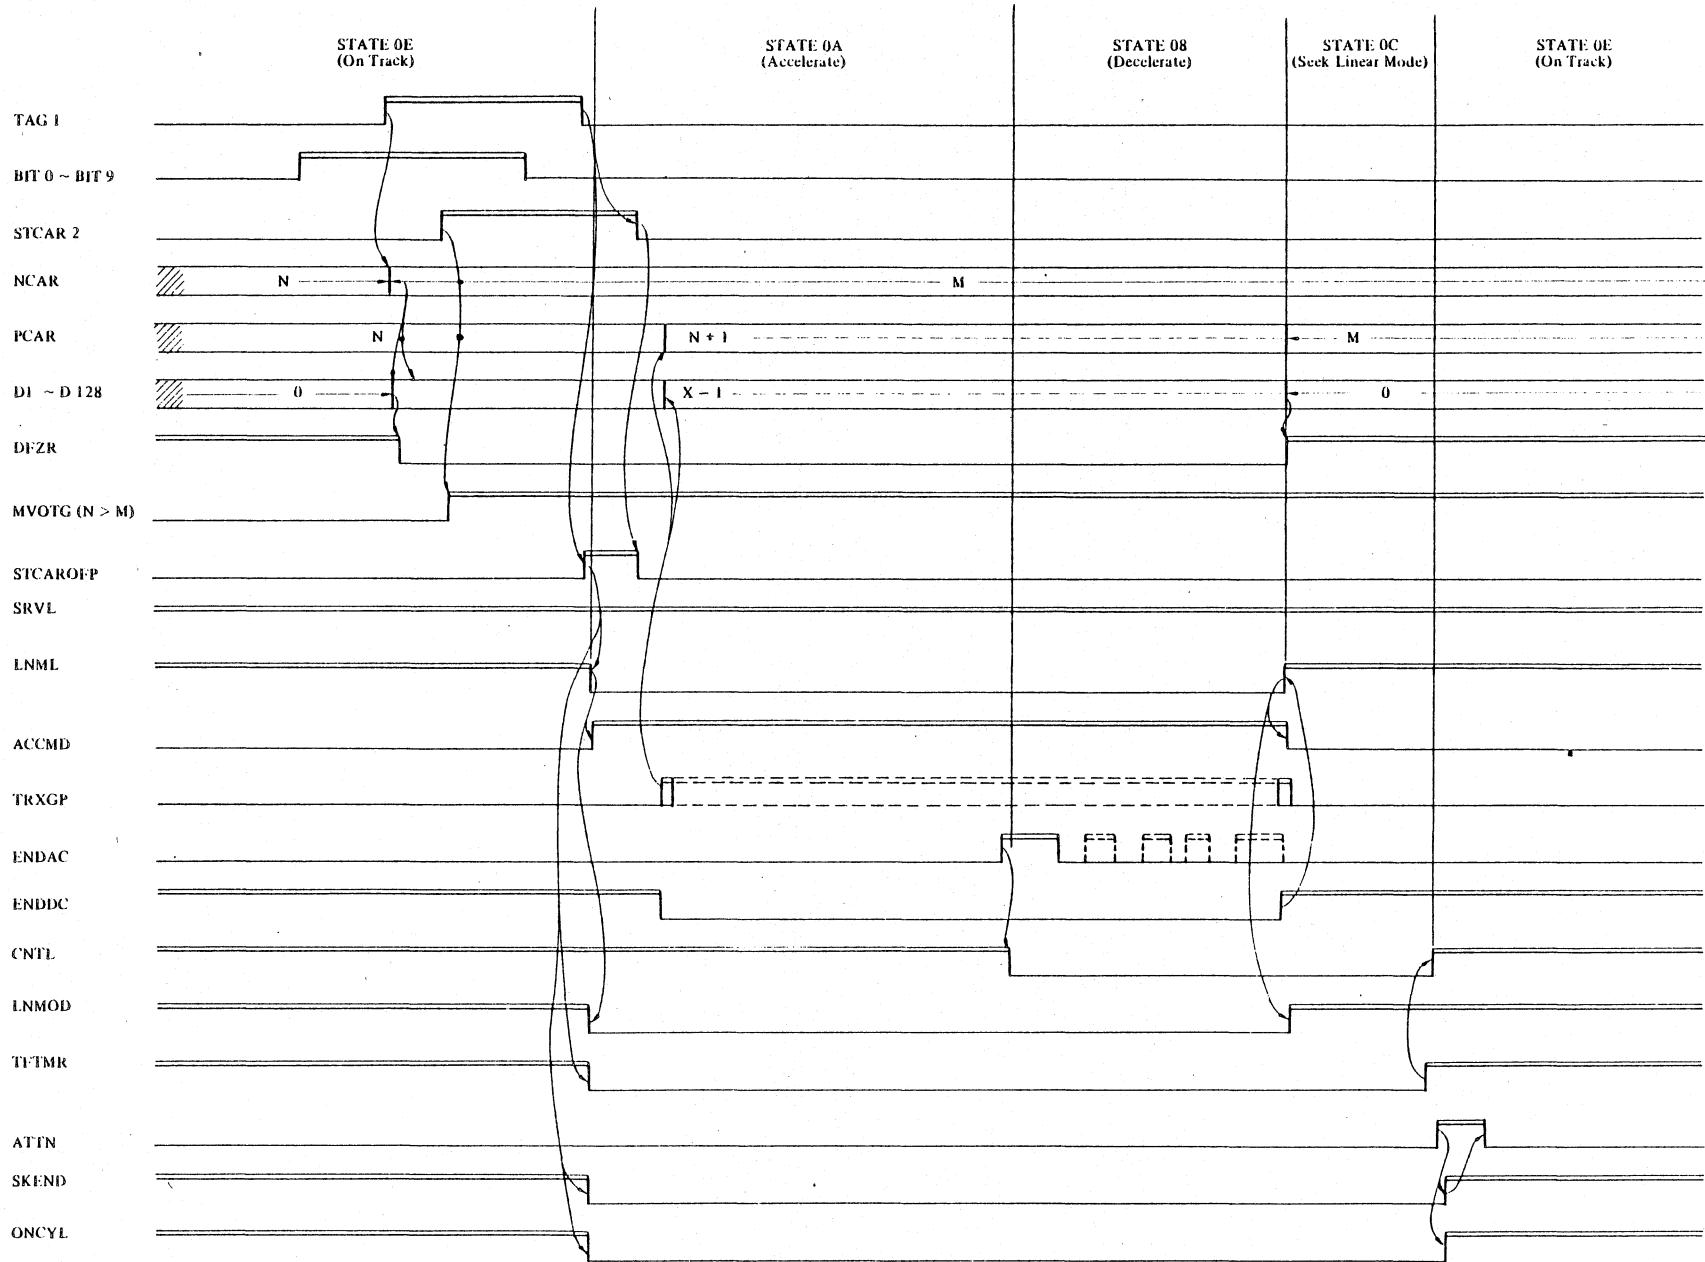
STATE 0E
(On Track)

STATE 0A
(Accelerate)

STATE 08
(Decelerate)

STATE 0C
(Seek Linear Mode)

STATE 0E
(On Track)

TAG 1

BIT 0 ~ BIT 9

STCAR 2

NCAR

N

M

PCAR

N

N + 1

M

D1 ~ D 128

0

X − 1

0

DFZR

MVOTG (N > M)

STCAROFP

SRVL

LNML

ACCMD

TRXGP

ENDAC

ENDDC

CNTL

LNMOD

TFTMR

ATTN

SKEND

ONCYL